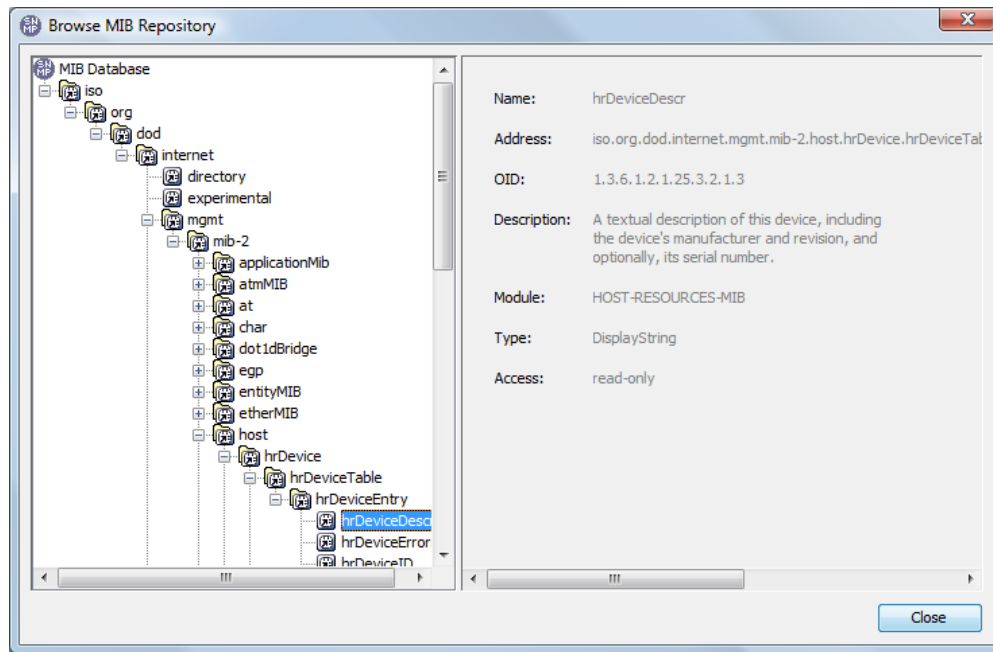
Browse MIB Repository

MIB Database
iso
org
dod
internet
directory
experimental
mgmt
mib-2
applicationMib
atmMIB
at
char
dot1dBridge
egp
entityMIB
etherMIB
host
hrDevice
hrDeviceTable
hrDeviceEntry
hrDeviceDescr
hrDeviceError
hrDeviceID

Name: hrDeviceDescr

Address: iso.org.dod.internet.mgmt.mib-2.host.hrDevice.hrDeviceTab

OID: 1.3.6.1.2.1.25.3.2.1.3

Description: A textual description of this device, including the device's manufacturer and revision, and optionally, its serial number.

Module: HOST-RESOURCES-MIB

Type: DisplayString

Access: read-only

Close